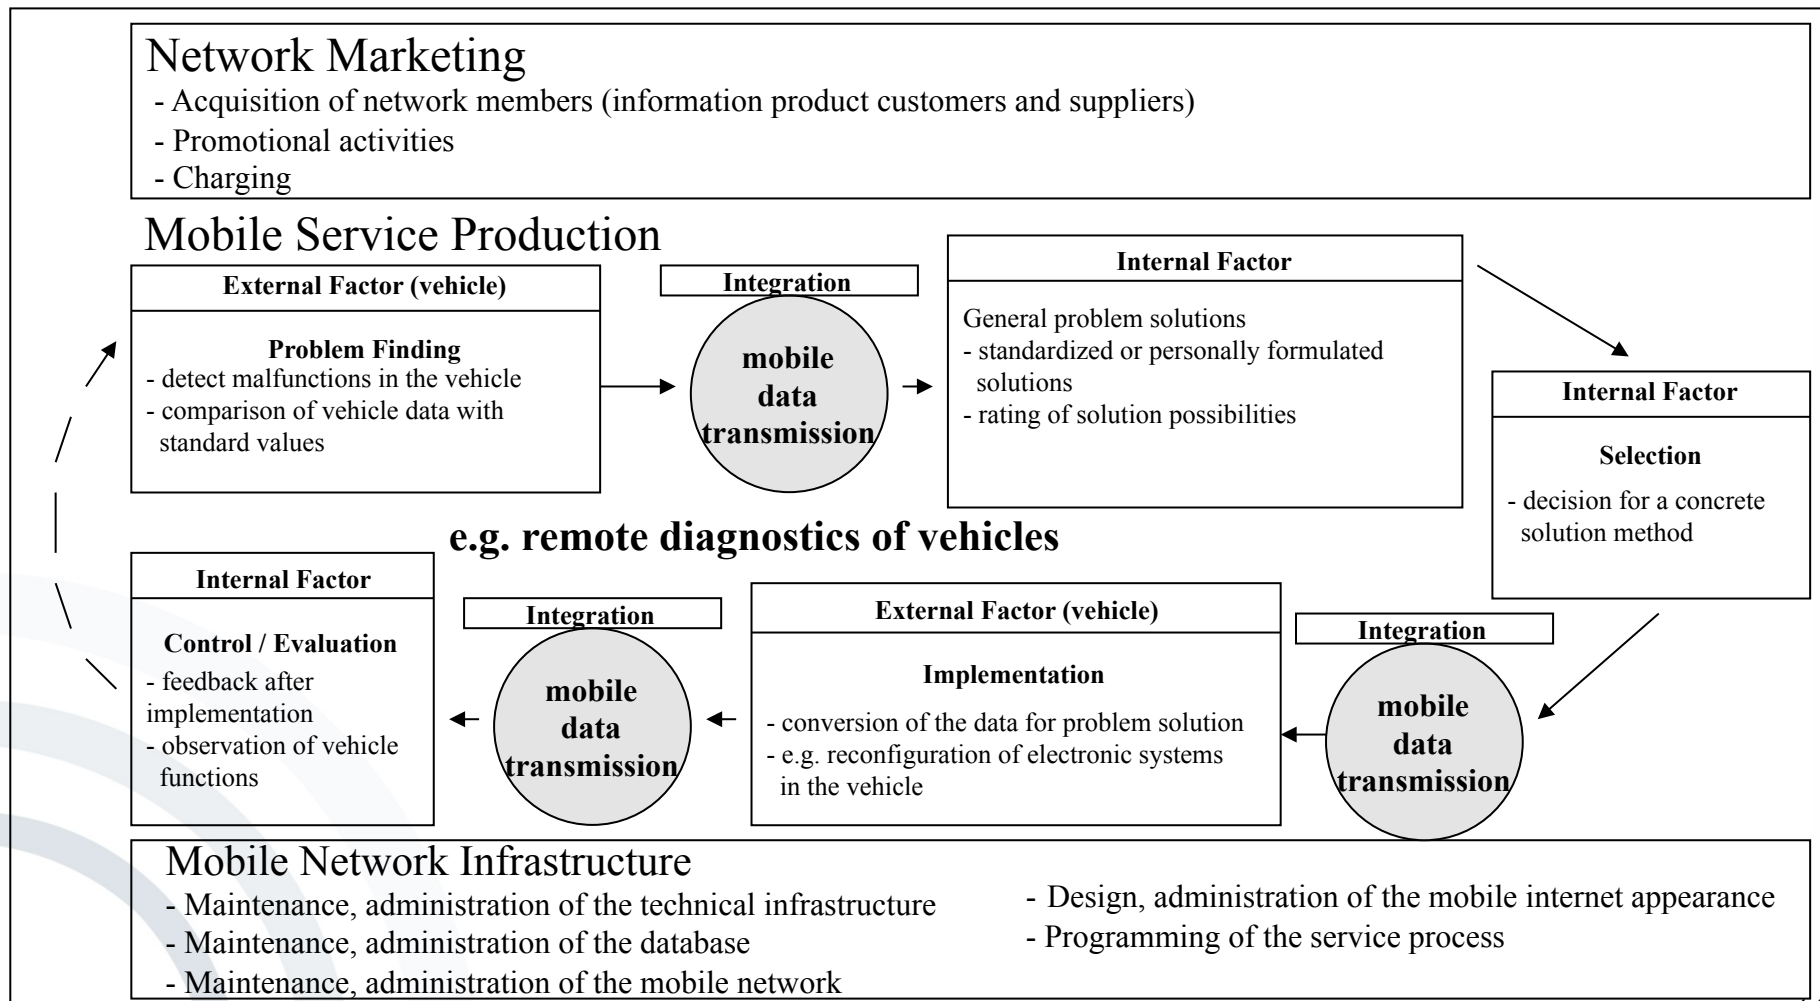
Network Marketing
- Acquisition of network members (information product customers and suppliers)
- Promotional activities
- Charging

Mobile Service Production

External Factor (vehicle)

Problem Finding
- detect malfunctions in the vehicle
- comparison of vehicle data with standard values

Integration

mobile data transmission

Internal Factor

General problem solutions
- standardized or personally formulated solutions
- rating of solution possibilities

Internal Factor

Selection
- decision for a concrete solution method

e.g. remote diagnostics of vehicles

Internal Factor

Control / Evaluation
- feedback after implementation
- observation of vehicle functions

Integration

mobile data transmission

External Factor (vehicle)

Implementation
- conversion of the data for problem solution
- e.g. reconfiguration of electronic systems in the vehicle

Integration

mobile data transmission

Mobile Network Infrastructure
- Maintenance, administration of the technical infrastructure
- Maintenance, administration of the database
- Maintenance, administration of the mobile network

- Design, administration of the mobile internet appearance
- Programming of the service process